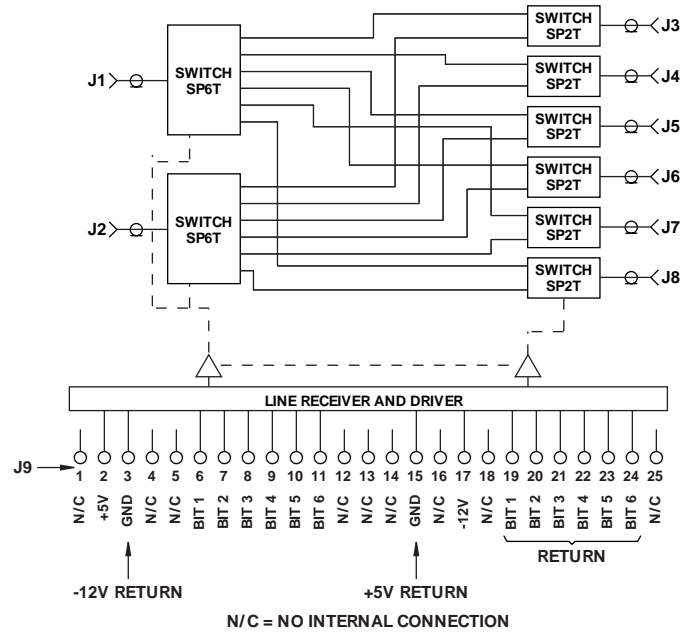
SWITCH SP2T
J3
J1
SWITCH SP6T
SWITCH SP2T
J4
SWITCH SP2T
J5
SWITCH SP2T
J6
J2
SWITCH SP6T
SWITCH SP2T
J7
SWITCH SP2T
J8

LINE RECEIVER AND DRIVER

J9

| 1 | 2 | 3 | 4 | 5 | 6 | 7 | 8 | 9 | 10 | 11 | 12 | 13 | 14 | 15 | 16 | 17 | 18 | 19 | 20 | 21 | 22 | 23 | 24 | 25 |
|---|---|---|---|---|---|---|---|---|---|---|---|---|---|---|---|---|---|---|---|---|---|---|---|---|
| N/C | +5V | GND | N/C | N/C | BIT 1 | BIT 2 | BIT 3 | BIT 4 | BIT 5 | BIT 6 | N/C | N/C | N/C | GND | N/C | -12V | N/C | BIT 1 | BIT 2 | BIT 3 | BIT 4 | BIT 5 | BIT 6 | N/C |

RETURN

-12V RETURN

+5V RETURN

N/C = NO INTERNAL CONNECTION